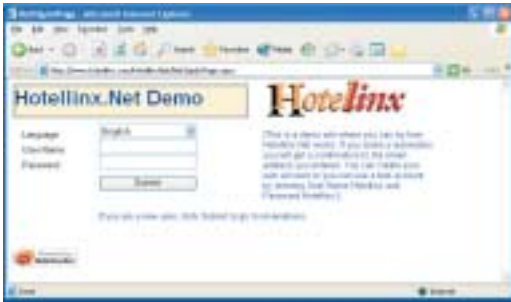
Hotellinx.Net Demo

Hotelinx

Language English
User Name
Password
Submit

This is a demo site where you can try how Hotellinx.Net works. If you book a reservation you will get a confirmation to the email address you entered. You can make your own services so you can see a live account by entering User Name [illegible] and Password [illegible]

If you are a new user, click Submit to go to reservations.

Done
Internet